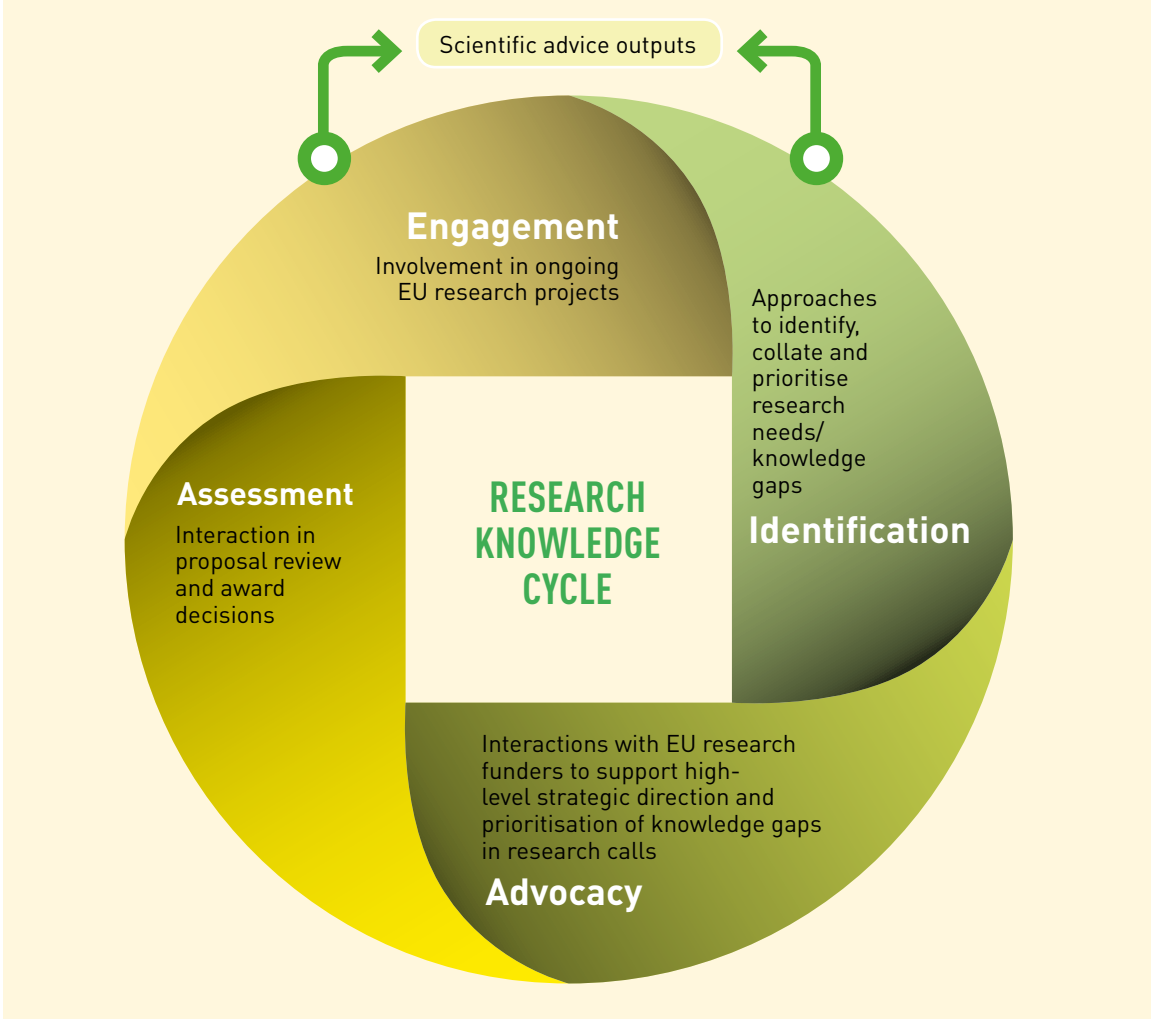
Scientific advice outputs

Engagement

Involvement in ongoing EU research projects

Approaches to identify, collate and prioritise research needs/ knowledge gaps

Identification

Assessment

Interaction in proposal review and award decisions

RESEARCH KNOWLEDGE CYCLE

Interactions with EU research funders to support high-level strategic direction and prioritisation of knowledge gaps in research calls

Advocacy